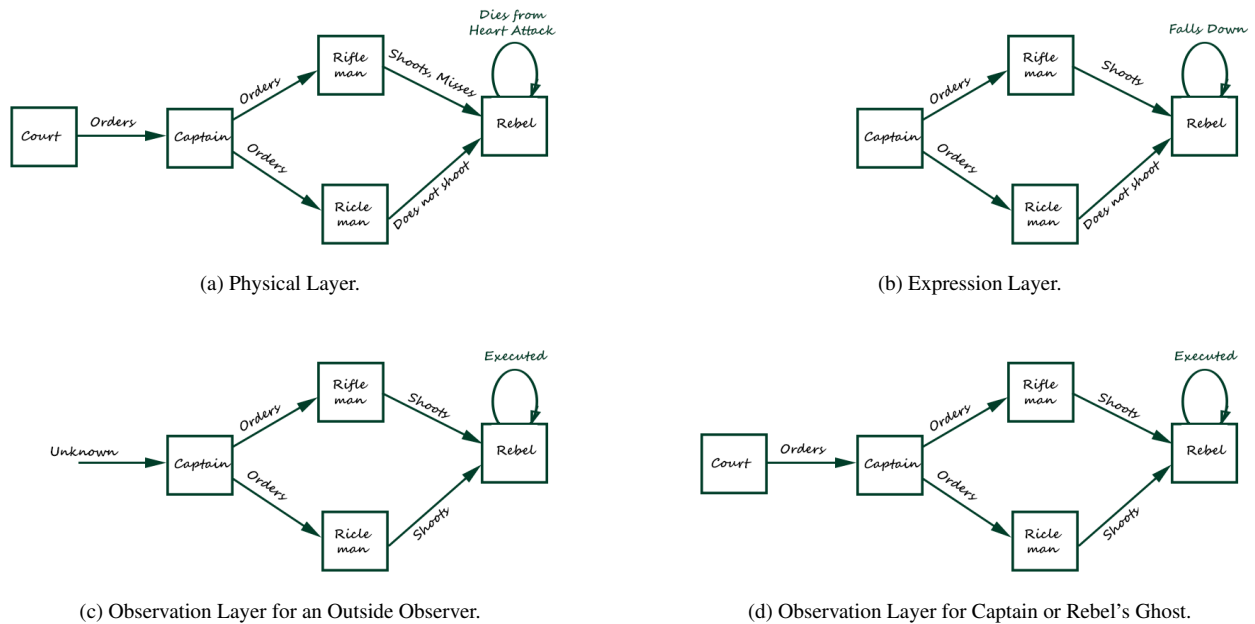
Dies from Heart Attack

Court

Orders

Captain

Orders

Rifle man

Shoots, Misses

Rebel

Orders

Ricle man

Does not shoot

(a) Physical Layer.

Falls Down

Captain

Orders

Rifle man

Shoots

Rebel

Orders

Ricle man

Does not shoot

(b) Expression Layer.

Executed

Unknown

Captain

Orders

Rifle man

Shoots

Rebel

Orders

Ricle man

Shoots

(c) Observation Layer for an Outside Observer.

Executed

Court

Orders

Captain

Orders

Rifle man

Shoots

Rebel

Orders

Ricle man

Shoots

(d) Observation Layer for Captain or Rebel's Ghost.